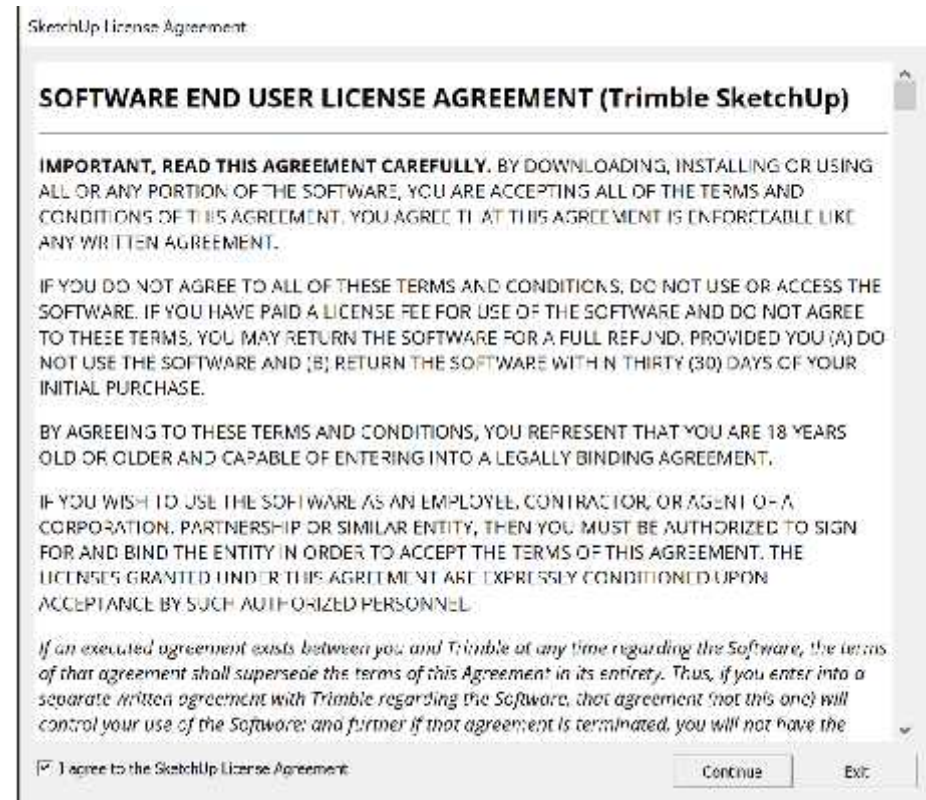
SketchUp License Agreement

SOFTWARE END USER LICENSE AGREEMENT (Trimble SketchUp)

IMPORTANT, READ THIS AGREEMENT CAREFULLY. BY DOWNLOADING, INSTALLING OR USING ALL OR ANY PORTION OF THE SOFTWARE, YOU ARE ACCEPTING ALL OF THE TERMS AND CONDITIONS OF THIS AGREEMENT. YOU AGREE THAT THIS AGREEMENT IS ENFORCEABLE LIKE ANY WRITTEN AGREEMENT.

IF YOU DO NOT AGREE TO ALL OF THESE TERMS AND CONDITIONS, DO NOT USE OR ACCESS THE SOFTWARE. IF YOU HAVE PAID A LICENSE FEE FOR USE OF THE SOFTWARE AND DO NOT AGREE TO THESE TERMS, YOU MAY RETURN THE SOFTWARE FOR A FULL REFUND, PROVIDED YOU (A) DO NOT USE THE SOFTWARE AND (B) RETURN THE SOFTWARE WITHIN THIRTY (30) DAYS OF YOUR INITIAL PURCHASE.

BY AGREEING TO THESE TERMS AND CONDITIONS, YOU REPRESENT THAT YOU ARE 18 YEARS OLD OR OLDER AND CAPABLE OF ENTERING INTO A LEGALLY BINDING AGREEMENT.

IF YOU WISH TO USE THE SOFTWARE AS AN EMPLOYEE, CONTRACTOR, OR AGENT OF A CORPORATION, PARTNERSHIP OR SIMILAR ENTITY, THEN YOU MUST BE AUTHORIZED TO SIGN FOR AND BIND THE ENTITY IN ORDER TO ACCEPT THE TERMS OF THIS AGREEMENT. THE LICENSES GRANTED UNDER THIS AGREEMENT ARE EXPRESSLY CONDITIONED UPON ACCEPTANCE BY SUCH AUTHORIZED PERSONNEL.

If an executed agreement exists between you and Trimble at any time regarding the Software, the terms of that agreement shall supersede the terms of this Agreement in its entirety. Thus, if you enter into a separate written agreement with Trimble regarding the Software, that agreement (not this one) will control your use of the Software; and further if that agreement is terminated, you will not have the

I agree to the SketchUp License Agreement

Continue

Exit